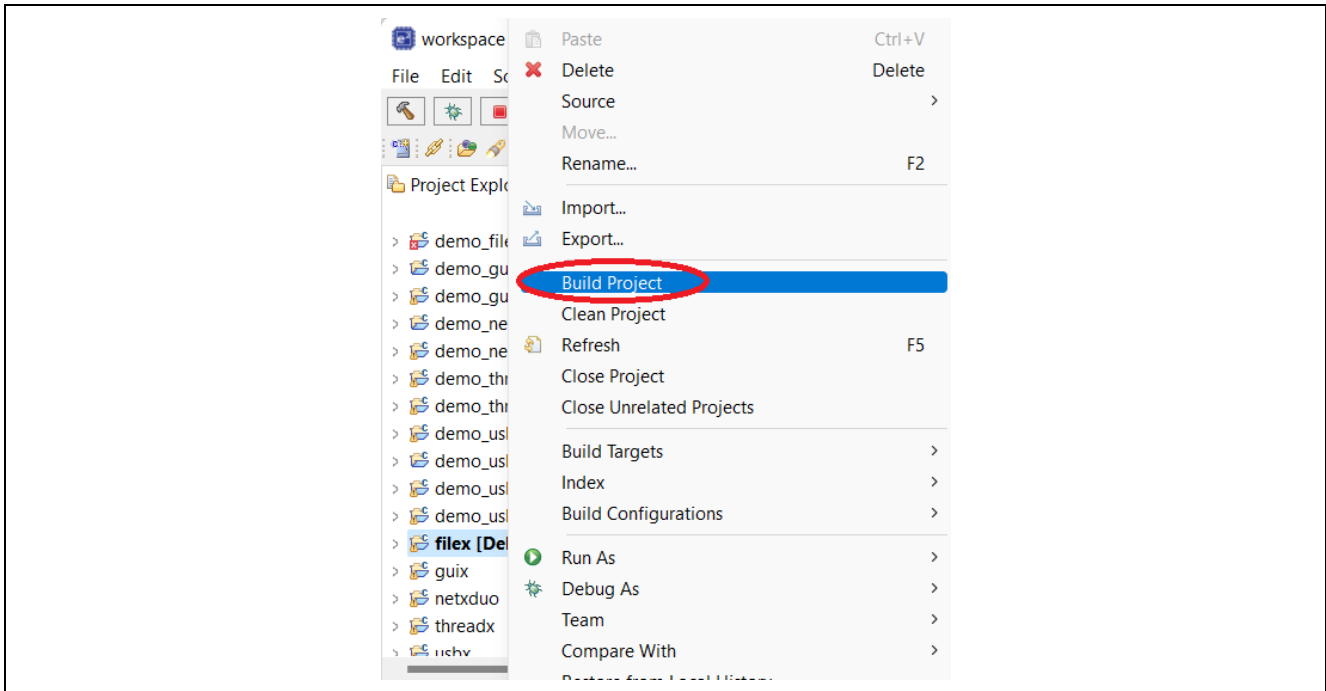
workspace

File Edit Sc

Project Explo

demo_file
demo_gu
demo_gu
demo_ne
demo_ne
demo_thr
demo_thr
demo_usl
demo_usl
demo_usl
demo_usl
filex [Del
guix
netxduo
threadx
usbx

Paste Ctrl+V
Delete Delete
Source
Move...
Rename... F2

Import...
Export...

Build Project
Clean Project
Refresh F5
Close Project
Close Unrelated Projects

Build Targets
Index
Build Configurations

Run As
Debug As
Team
Compare With
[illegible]